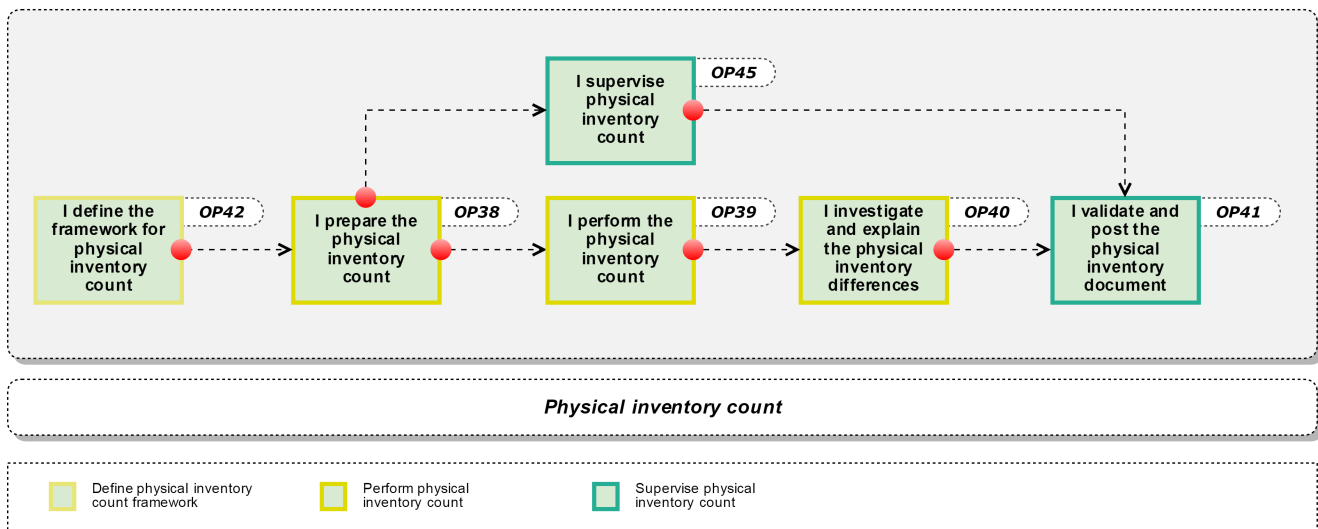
I supervise physical inventory count

OP45

I define the framework for physical inventory count

OP42

I prepare the physical inventory count

OP38

I perform the physical inventory count

OP39

I investigate and explain the physical inventory differences

OP40

I validate and post the physical inventory document

OP41

Physical inventory count

Define physical inventory count framework

Perform physical inventory count

Supervise physical inventory count